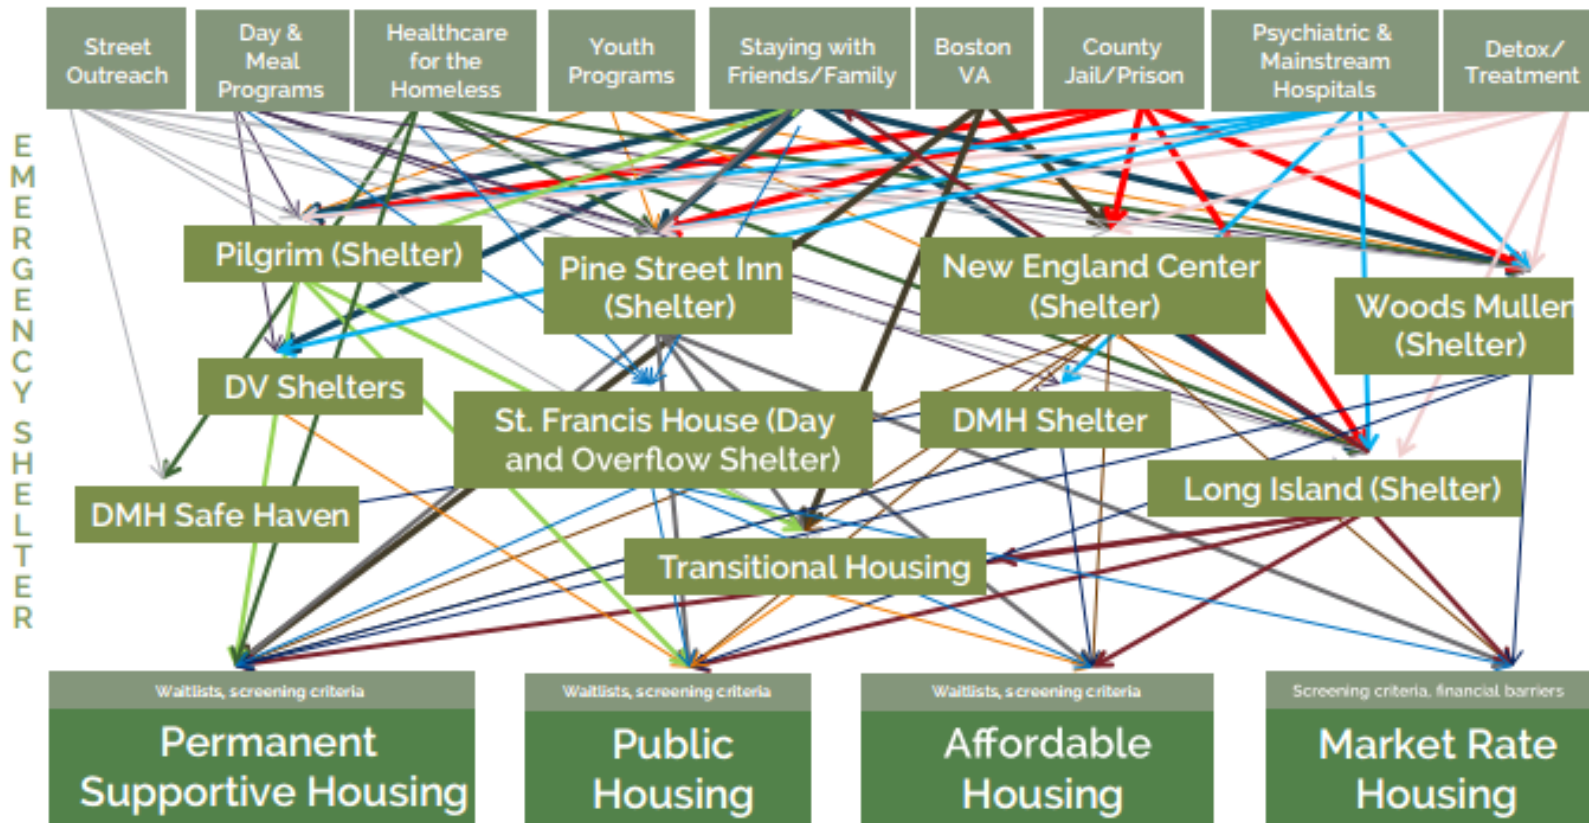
Street Outreach

Day & Meal Programs

Healthcare for the Homeless

Youth Programs

Staying with Friends/Family

Boston VA

County Jail/Prison

Psychiatric & Mainstream Hospitals

Detox/ Treatment

EMERGENCY SHELTER

Pilgrim (Shelter)

Pine Street Inn (Shelter)

New England Center (Shelter)

Woods Mullen (Shelter)

DV Shelters

St. Francis House (Day and Overflow Shelter)

DMH Shelter

DMH Safe Haven

Long Island (Shelter)

Transitional Housing

Waitlists, screening criteria

Permanent Supportive Housing

Waitlists, screening criteria

Public Housing

Waitlists, screening criteria

Affordable Housing

Screening criteria, financial barriers

Market Rate Housing